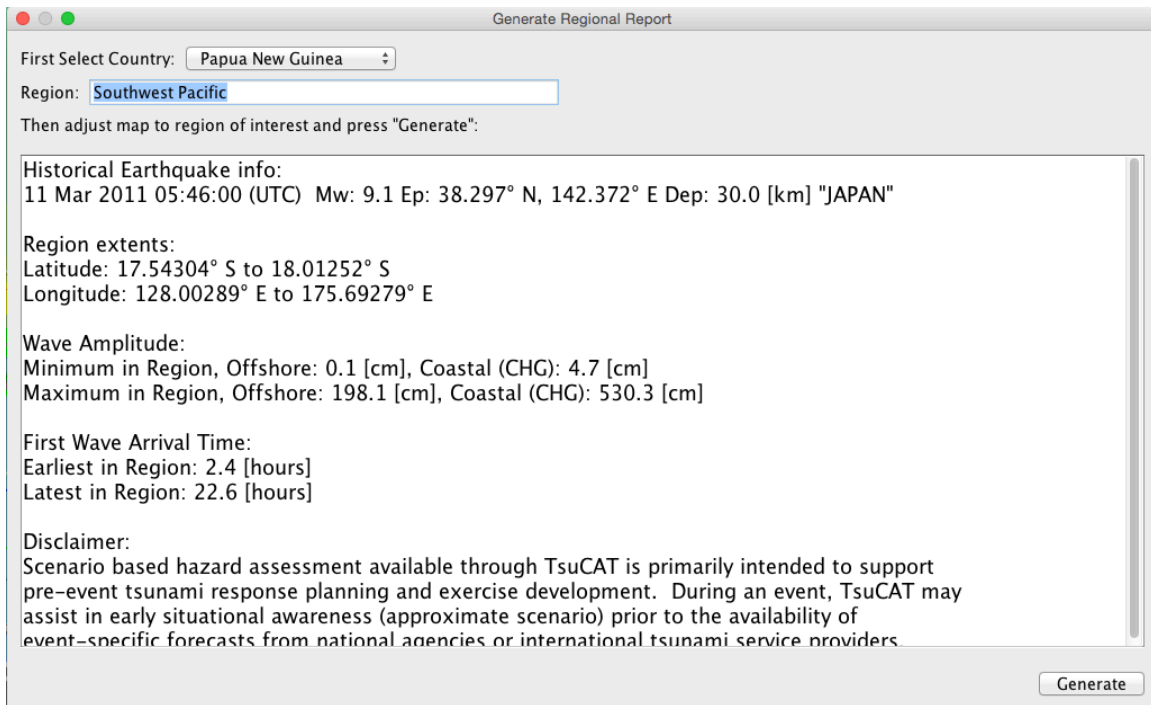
Generate Regional Report

First Select Country: Papua New Guinea

Region: Southwest Pacific

Then adjust map to region of interest and press "Generate":

Historical Earthquake info:
11 Mar 2011 05:46:00 (UTC) Mw: 9.1 Ep: 38.297° N, 142.372° E Dep: 30.0 [km] "JAPAN"

Region extents:
Latitude: 17.54304° S to 18.01252° S
Longitude: 128.00289° E to 175.69279° E

Wave Amplitude:
Minimum in Region, Offshore: 0.1 [cm], Coastal (CHG): 4.7 [cm]
Maximum in Region, Offshore: 198.1 [cm], Coastal (CHG): 530.3 [cm]

First Wave Arrival Time:
Earliest in Region: 2.4 [hours]
Latest in Region: 22.6 [hours]

Disclaimer:
Scenario based hazard assessment available through TsuCAT is primarily intended to support pre-event tsunami response planning and exercise development. During an event, TsuCAT may assist in early situational awareness (approximate scenario) prior to the availability of event-specific forecasts from national agencies or international tsunami service providers.

Generate